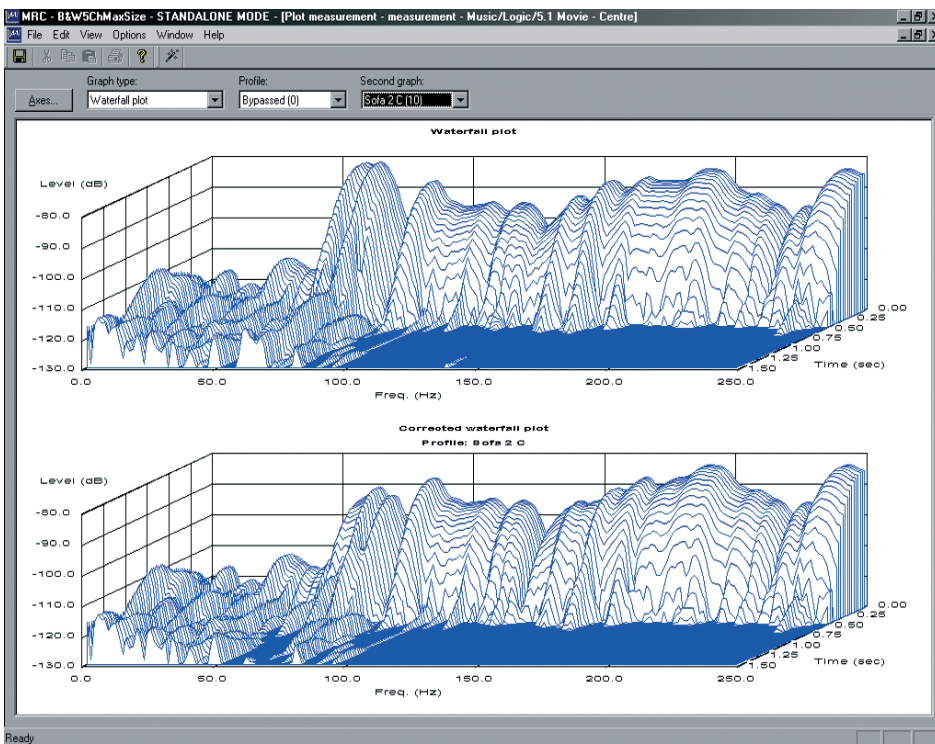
MRC - B&W5ChMaxSize - STANDALONE MODE - [Plot measurement - measurement - Music/Logic/5.1 Movie - Centre]

File Edit View Options Window Help

Graph type: Waterfall plot
Profile: Bypassed (0)
Second graph: Sofa 2 C (10)
Axes...

Waterfall plot

Level (dB)
-80.0
-90.0
-100.0
-110.0
-120.0
-130.0
0.0 50.0 100.0 150.0 200.0 250.0
Freq. (Hz)
0.00
0.25
0.50
0.75
1.00
1.25
1.50
Time (sec)

Corrected waterfall plot
Profile: Sofa 2 C

Level (dB)
-80.0
-90.0
-100.0
-110.0
-120.0
-130.0
0.0 50.0 100.0 150.0 200.0 250.0
Freq. (Hz)
0.00
0.25
0.50
0.75
1.00
1.25
1.50
Time (sec)

Ready